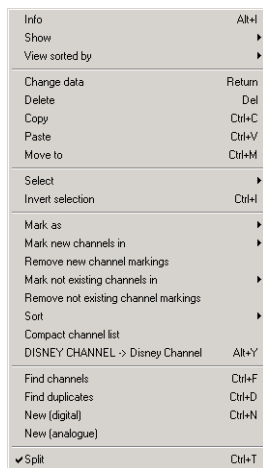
Info Alt+I
Show
View sorted by

Change data Return
Delete Del
Copy Ctrl+C
Paste Ctrl+V
Move to Ctrl+M

Select
Invert selection Ctrl+I

Mark as
Mark new channels in
Remove new channel markings
Mark not existing channels in
Remove not existing channel markings
Sort
Compact channel list
DISNEY CHANNEL -> Disney Channel Alt+Y

Find channels Ctrl+F
Find duplicates Ctrl+D
New (digital) Ctrl+N
New (analogue)

✔Split Ctrl+T